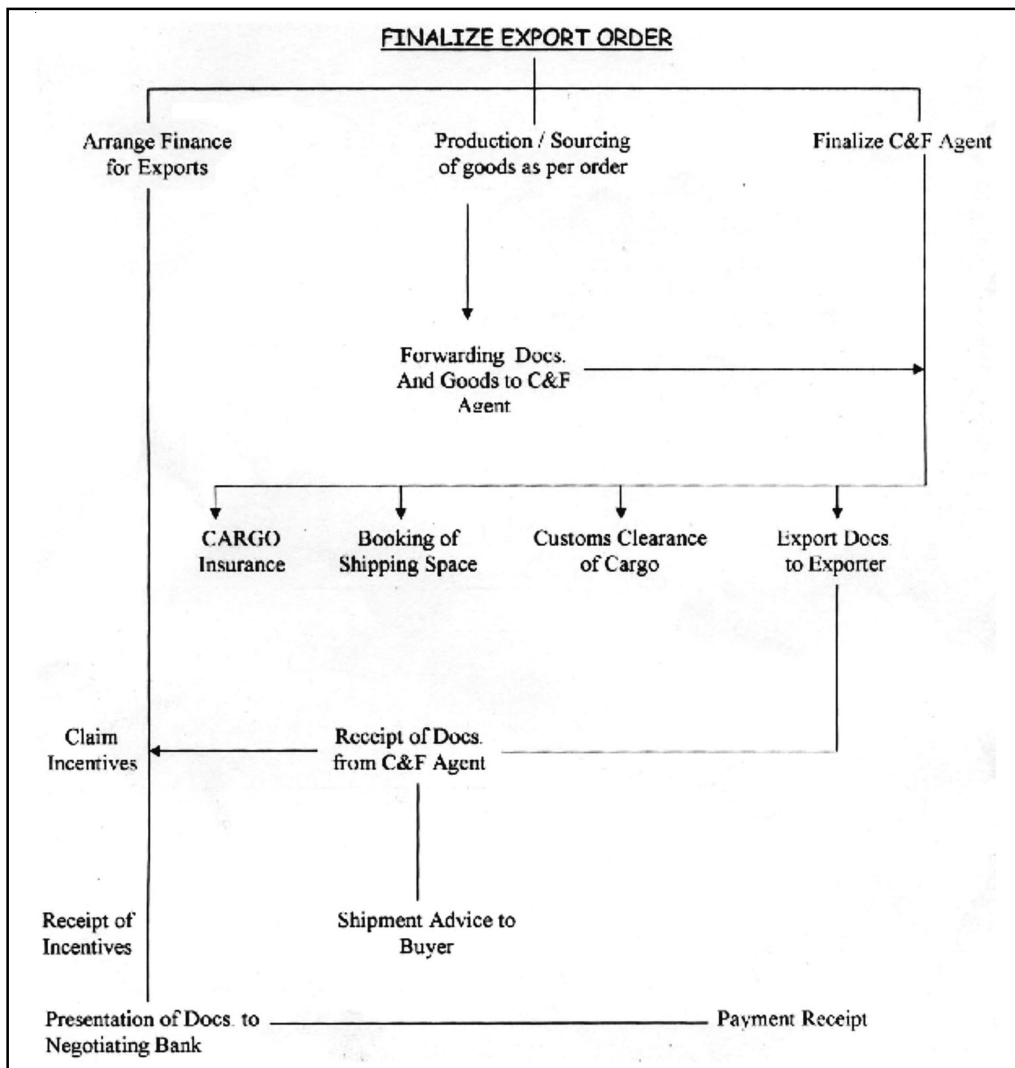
FINALIZE EXPORT ORDER

Arrange Finance for Exports

Production / Sourcing of goods as per order

Finalize C&F Agent

Forwarding Docs. And Goods to C&F Agent

CARGO Insurance

Booking of Shipping Space

Customs Clearance of Cargo

Export Docs to Exporter

Claim Incentives

Receipt of Docs. from C&F Agent

Receipt of Incentives

Shipment Advice to Buyer

Presentation of Docs. to Negotiating Bank

Payment Receipt